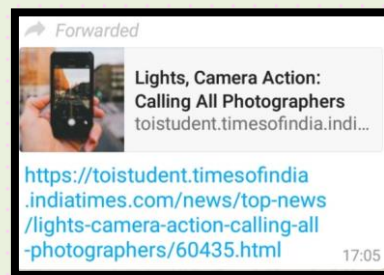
Forwarded

Lights, Camera Action: Calling All Photographers
toistudent.timesofindia.indi...

https://toistudent.timesofindia.indiatimes.com/news/top-news/lights-camera-action-calling-all-photographers/60435.html 17:05